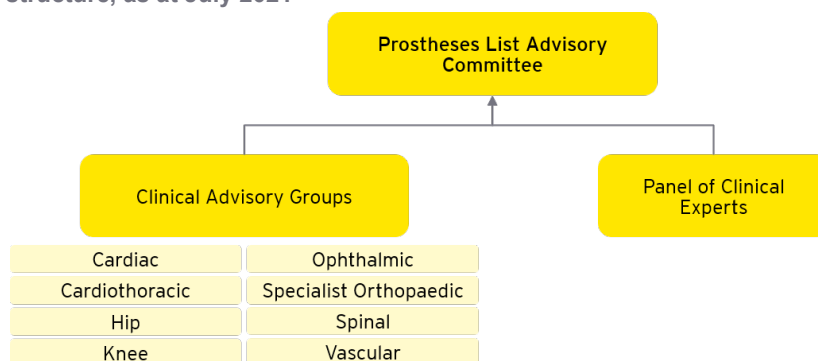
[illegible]

Prostheses List Advisory Committee

Clinical Advisory Groups

Panel of Clinical Experts

| Cardiac | Ophthalmic |
|---|---|
| Cardiothoracic | Specialist Orthopaedic |
| Hip | Spinal |
| Knee | Vascular |